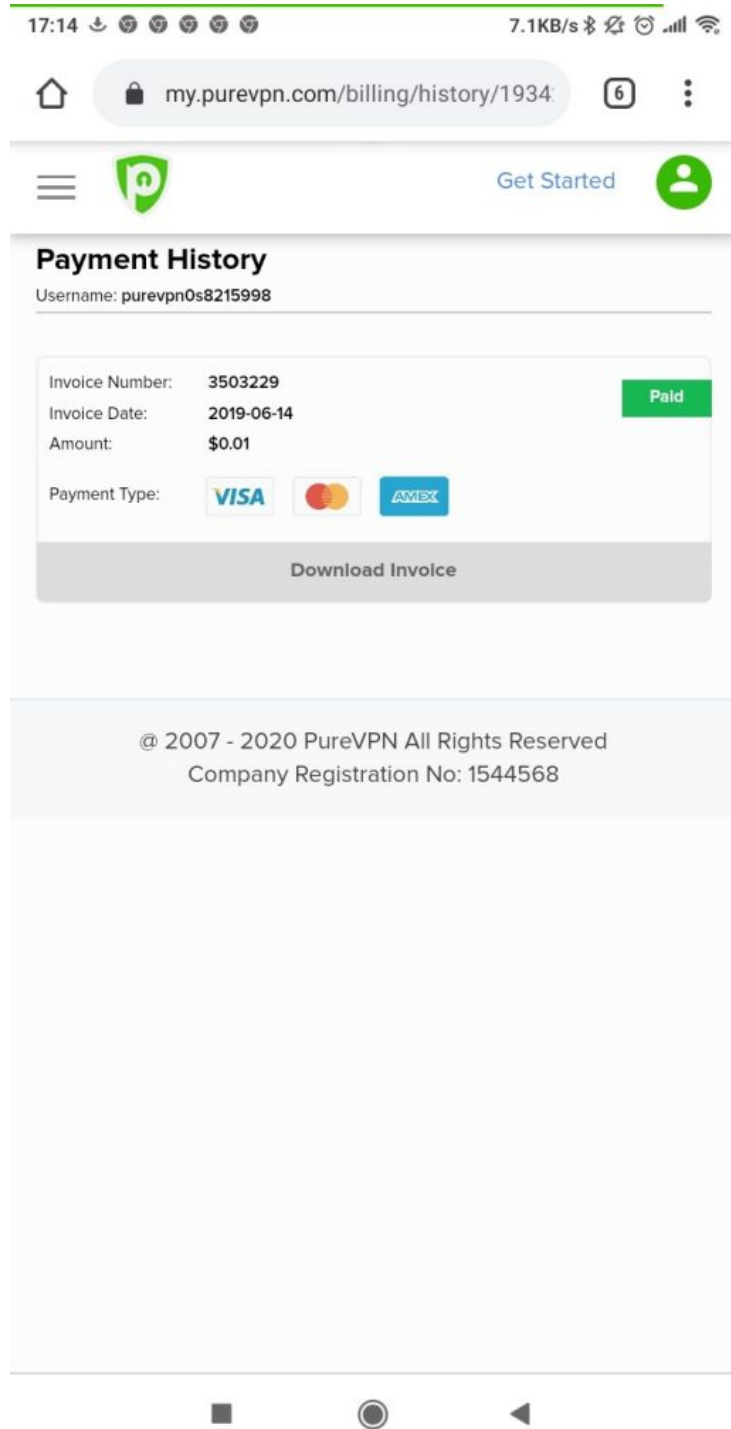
17:14

7.1KB/s

my.purevpn.com/billing/history/1934

6

Get Started

Payment History

Username: purevpn0s8215998

Invoice Number: 3503229

Invoice Date: 2019-06-14

Amount: $0.01

Paid

Payment Type: VISA AMEX

Download Invoice

@ 2007 - 2020 PureVPN All Rights Reserved
Company Registration No: 1544568